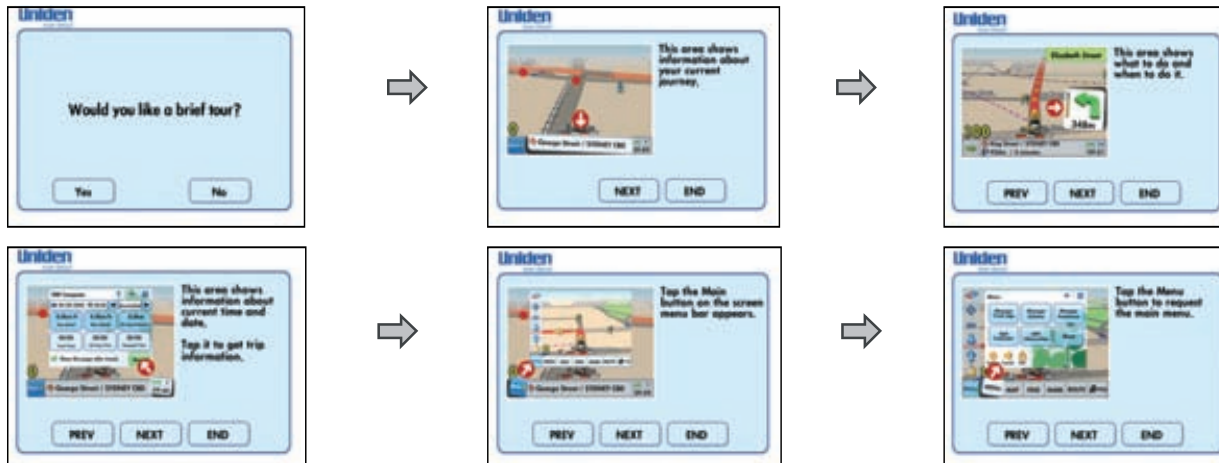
Uniden

Would you like a brief tour?

Yes No

Uniden

This area shows information about your current journey.

NEXT END

Uniden

This area shows what to do and when to do it.

348m

PREV NEXT END

Uniden

This area shows information about current time and date.

Tap it to get trip information.

PREV NEXT END

Uniden

Tap the Main button on the screen menu bar appears.

PREV NEXT END

Uniden

Tap the Menu button to request the main menu.

PREV NEXT END